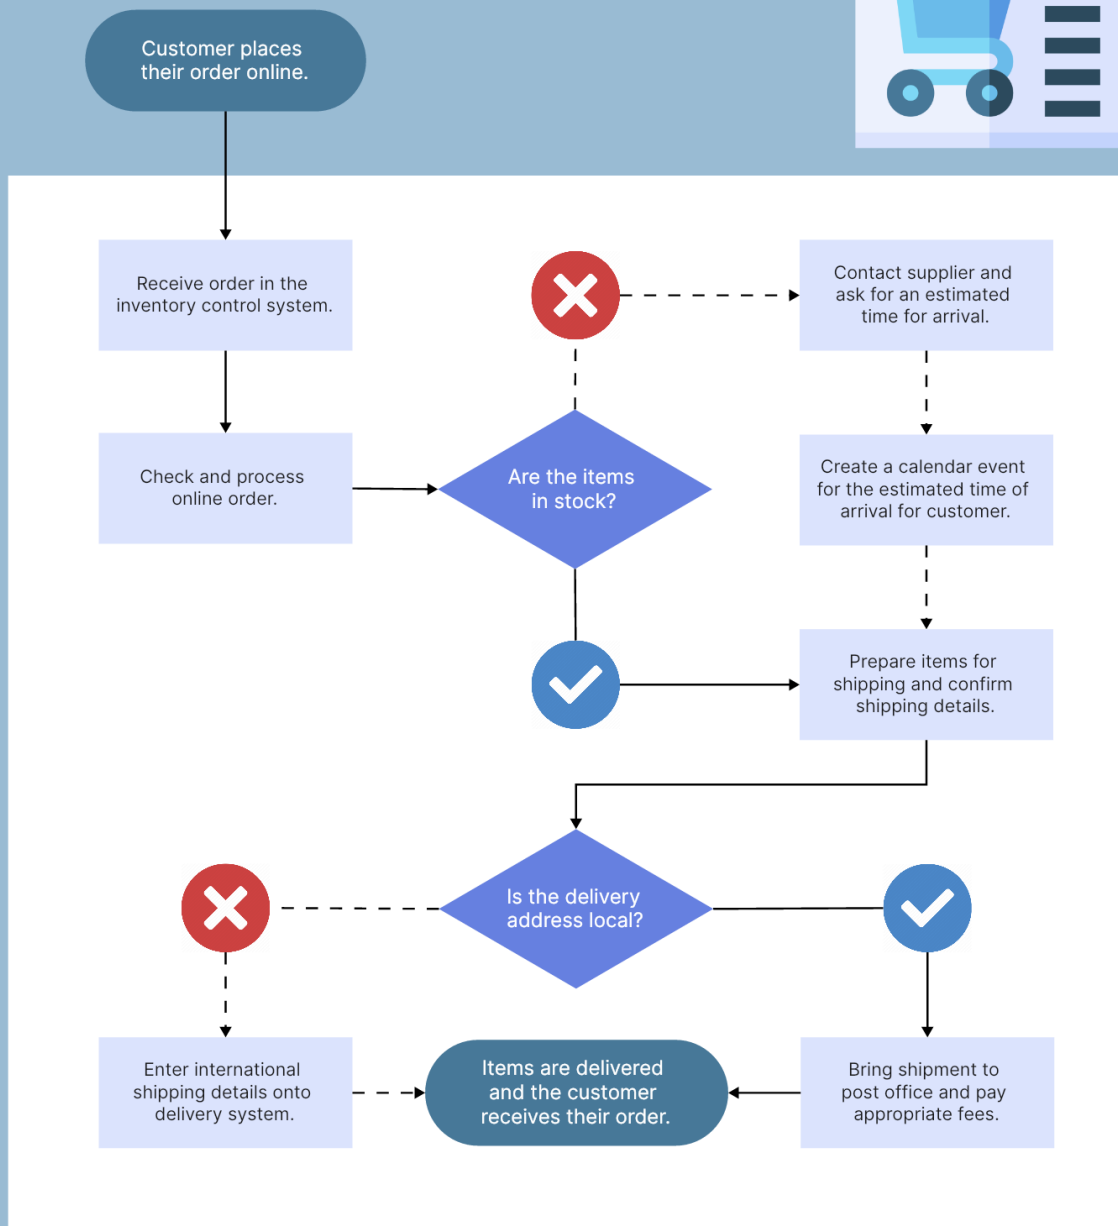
Customer places their order online.

Receive order in the inventory control system.

Check and process online order.

Are the items in stock?

Contact supplier and ask for an estimated time for arrival.

Create a calendar event for the estimated time of arrival for customer.

Prepare items for shipping and confirm shipping details.

Is the delivery address local?

Enter international shipping details onto delivery system.

Items are delivered and the customer receives their order.

Bring shipment to post office and pay appropriate fees.